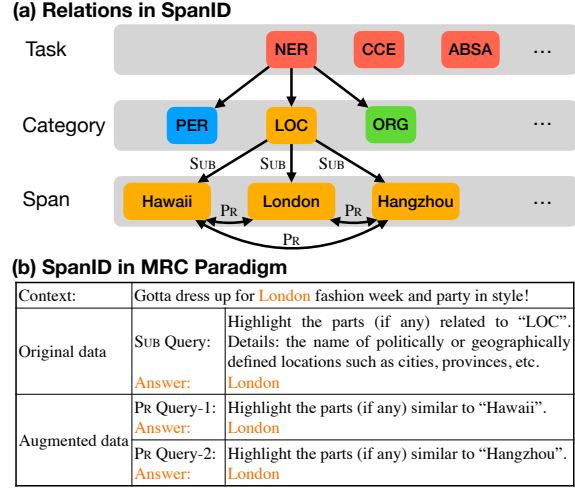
(a) Relations in SpanID

Task

NER

CCE

ABSA

...

Category

PER

LOC

ORG

...

SUB

SUB

SUB

Span

Hawaii

PR

London

PR

Hangzhou

...

PR

(b) SpanID in MRC Paradigm

| Context: | Gotta dress up for London fashion week and party in style! | |
|---|---|---|
| Original data | SUB Query:<br>Answer: | Highlight the parts (if any) related to "LOC". Details: the name of politically or geographically defined locations such as cities, provinces, etc.<br>London |
| Augmented data | PR Query-1:<br>Answer: | Highlight the parts (if any) similar to "Hawaii".<br>London |
| | PR Query-2:<br>Answer: | Highlight the parts (if any) similar to "Hangzhou".<br>London |